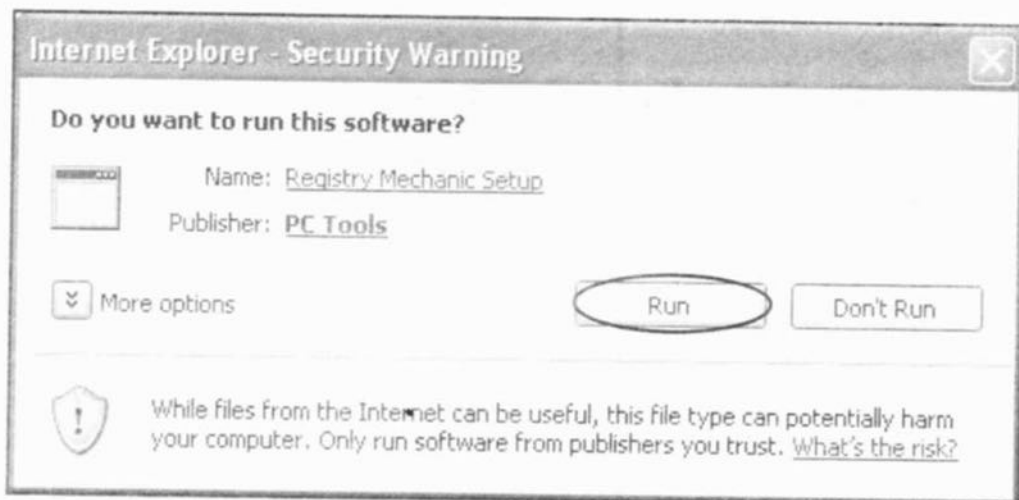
Internet Explorer - Security Warning

Do you want to run this software?

Name: Registry Mechanic Setup

Publisher: PC Tools

More options

Run

Don't Run

While files from the Internet can be useful, this file type can potentially harm your computer. Only run software from publishers you trust. What's the risk?